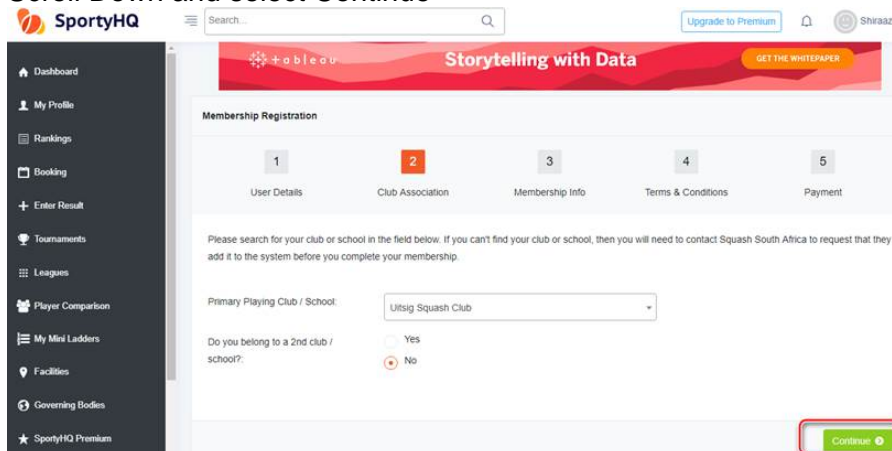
Scroll Down and select Continue

SportyHQ

Search...

Upgrade to Premium

Shiraaz

Dashboard
My Profile
Rankings
Booking
Enter Result
Tournaments
Leagues
Player Comparison
My Mini Ladders
Facilities
Governing Bodies
SportyHQ Premium

tableau Storytelling with Data GET THE WHITEPAPER

Membership Registration

1 User Details
2 Club Association
3 Membership Info
4 Terms & Conditions
5 Payment

Please search for your club or school in the field below. If you can't find your club or school, then you will need to contact Squash South Africa to request that they add it to the system before you complete your membership.

Primary Playing Club / School: Uitsig Squash Club

Do you belong to a 2nd club / school?: Yes No

Continue